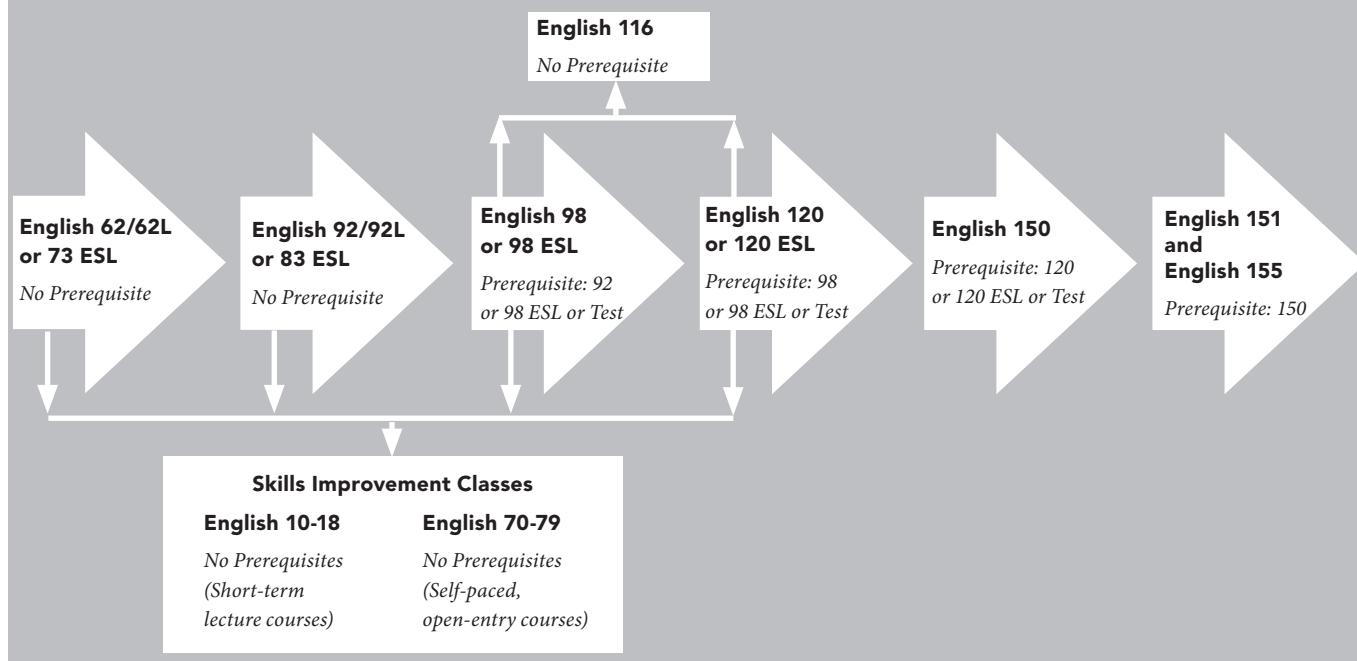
English 116
No Prerequisite

English 62/62L or 73 ESL
No Prerequisite

English 92/92L or 83 ESL
No Prerequisite

English 98 or 98 ESL
Prerequisite: 92 or 98 ESL or Test

English 120 or 120 ESL
Prerequisite: 98 or 98 ESL or Test

English 150
Prerequisite: 120 or 120 ESL or Test

English 151 and English 155
Prerequisite: 150

Skills Improvement Classes

English 10-18
No Prerequisites (Short-term lecture courses)

English 70-79
No Prerequisites (Self-paced, open-entry courses)